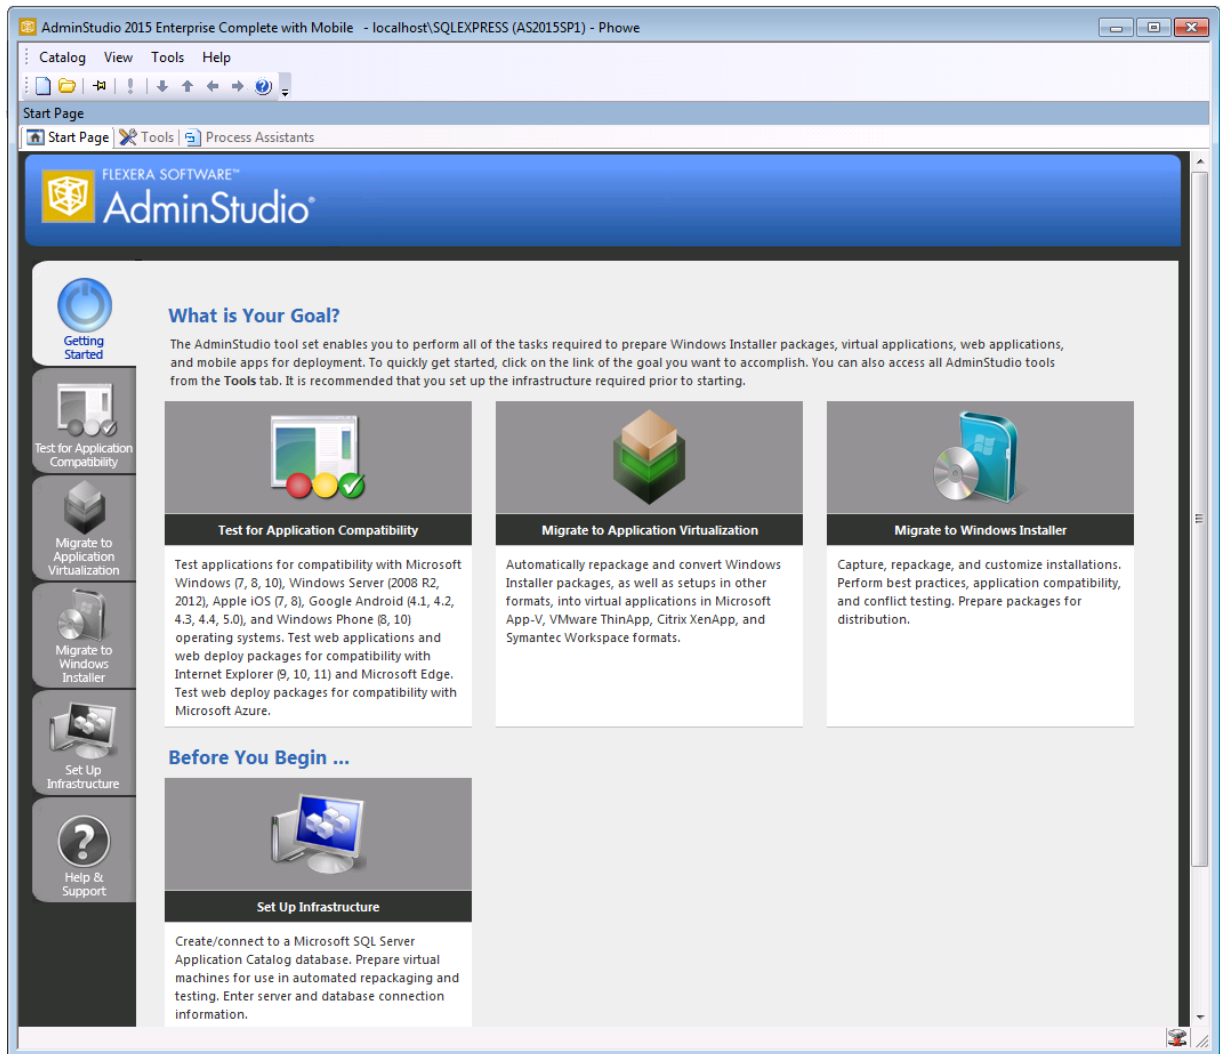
AdminStudio 2015 Enterprise Complete with Mobile - localhost\SQLEXPRESS (AS2015SP1) - Phowe

Catalog View Tools Help

Start Page

Start Page | Tools | Process Assistants

FLEXERA SOFTWARE™
AdminStudio®

Getting Started

Test for Application Compatibility

Migrate to Application Virtualization

Migrate to Windows Installer

Set Up Infrastructure

Help & Support

What is Your Goal?

The AdminStudio tool set enables you to perform all of the tasks required to prepare Windows Installer packages, virtual applications, web applications, and mobile apps for deployment. To quickly get started, click on the link of the goal you want to accomplish. You can also access all AdminStudio tools from the Tools tab. It is recommended that you set up the infrastructure required prior to starting.

Test for Application Compatibility

Test applications for compatibility with Microsoft Windows (7, 8, 10), Windows Server (2008 R2, 2012), Apple iOS (7, 8), Google Android (4.1, 4.2, 4.3, 4.4, 5.0), and Windows Phone (8, 10) operating systems. Test web applications and web deploy packages for compatibility with Internet Explorer (9, 10, 11) and Microsoft Edge. Test web deploy packages for compatibility with Microsoft Azure.

Migrate to Application Virtualization

Automatically repackage and convert Windows Installer packages, as well as setups in other formats, into virtual applications in Microsoft App-V, VMware ThinApp, Citrix XenApp, and Symantec Workspace formats.

Migrate to Windows Installer

Capture, repackage, and customize installations. Perform best practices, application compatibility, and conflict testing. Prepare packages for distribution.

Before You Begin ...

Set Up Infrastructure

Create/connect to a Microsoft SQL Server Application Catalog database. Prepare virtual machines for use in automated repackaging and testing. Enter server and database connection information.